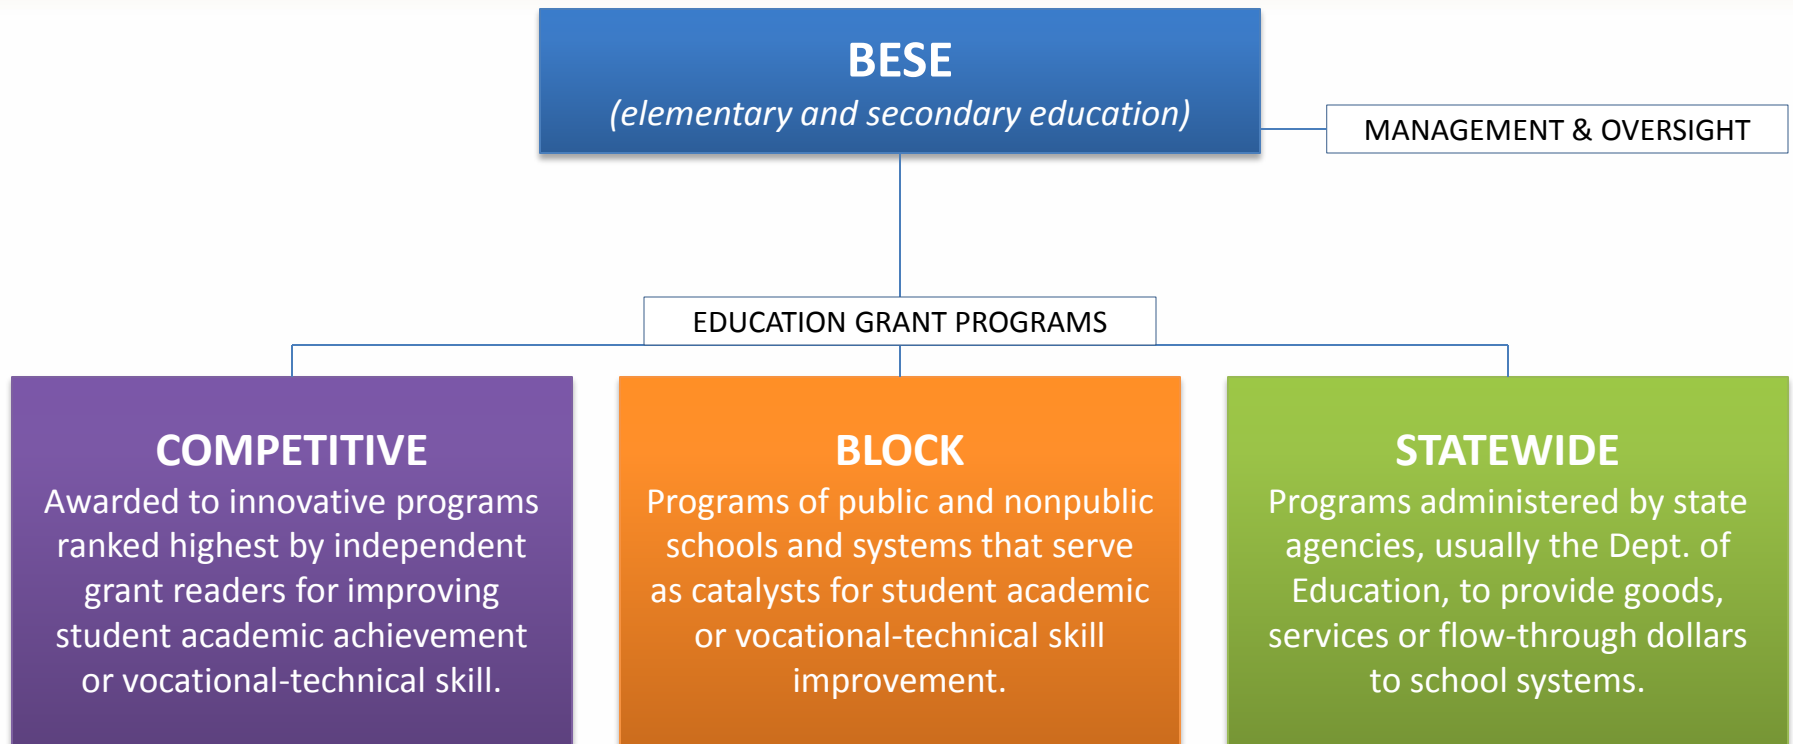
BESE
(elementary and secondary education)

MANAGEMENT & OVERSIGHT

EDUCATION GRANT PROGRAMS

COMPETITIVE
Awarded to innovative programs ranked highest by independent grant readers for improving student academic achievement or vocational-technical skill.

BLOCK
Programs of public and nonpublic schools and systems that serve as catalysts for student academic or vocational-technical skill improvement.

STATEWIDE
Programs administered by state agencies, usually the Dept. of Education, to provide goods, services or flow-through dollars to school systems.